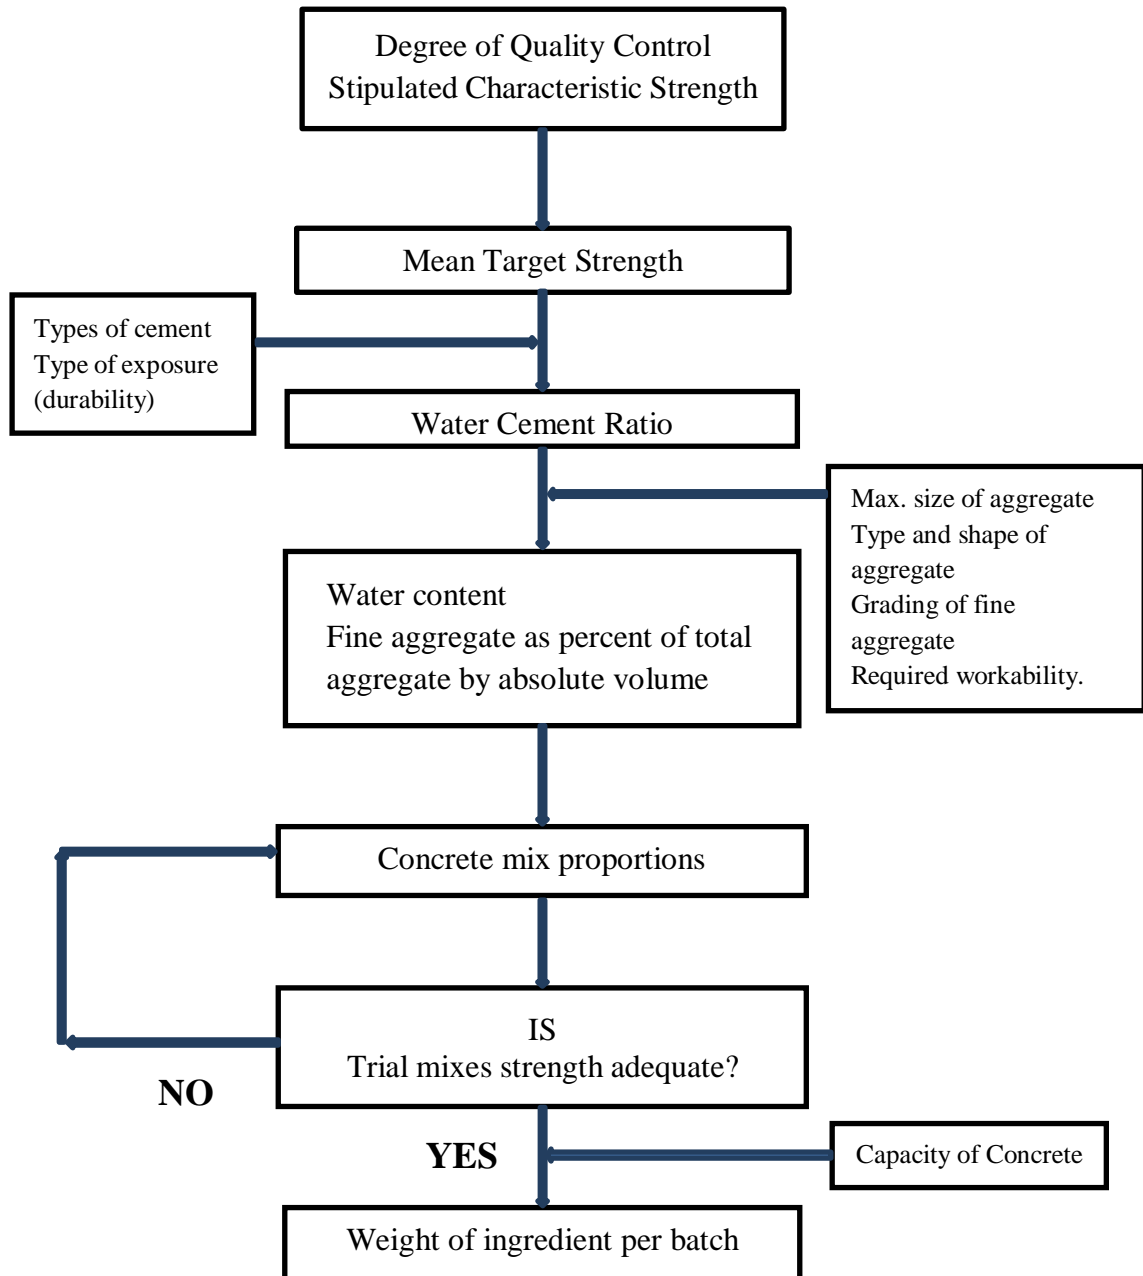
Degree of Quality Control
Stipulated Characteristic Strength

Mean Target Strength

Types of cement
Type of exposure
(durability)

Water Cement Ratio

Max. size of aggregate
Type and shape of aggregate
Grading of fine aggregate
Required workability.

Water content
Fine aggregate as percent of total aggregate by absolute volume

Concrete mix proportions

IS
Trial mixes strength adequate?

NO

YES

Capacity of Concrete

Weight of ingredient per batch